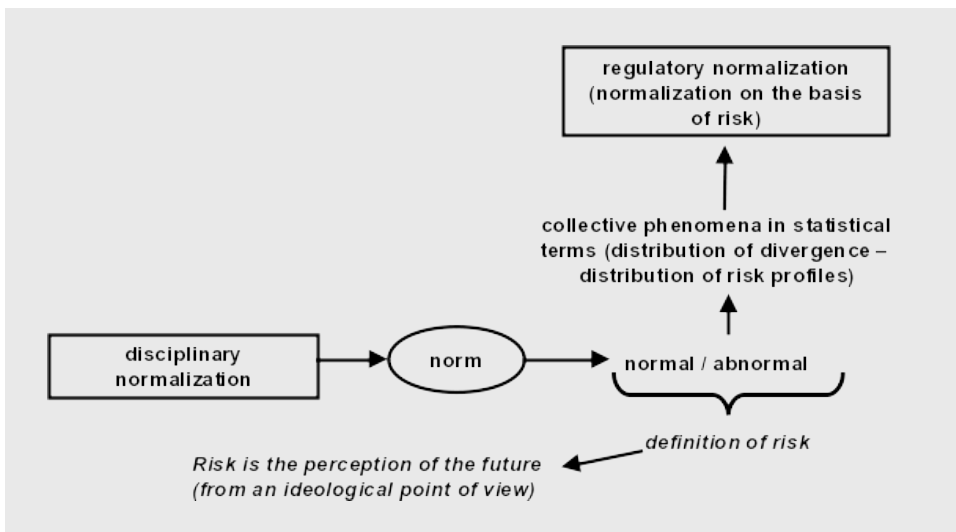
regulatory normalization (normalization on the basis of risk)

collective phenomena in statistical terms (distribution of divergence – distribution of risk profiles)

disciplinary normalization

norm

normal / abnormal

definition of risk

Risk is the perception of the future (from an ideological point of view)